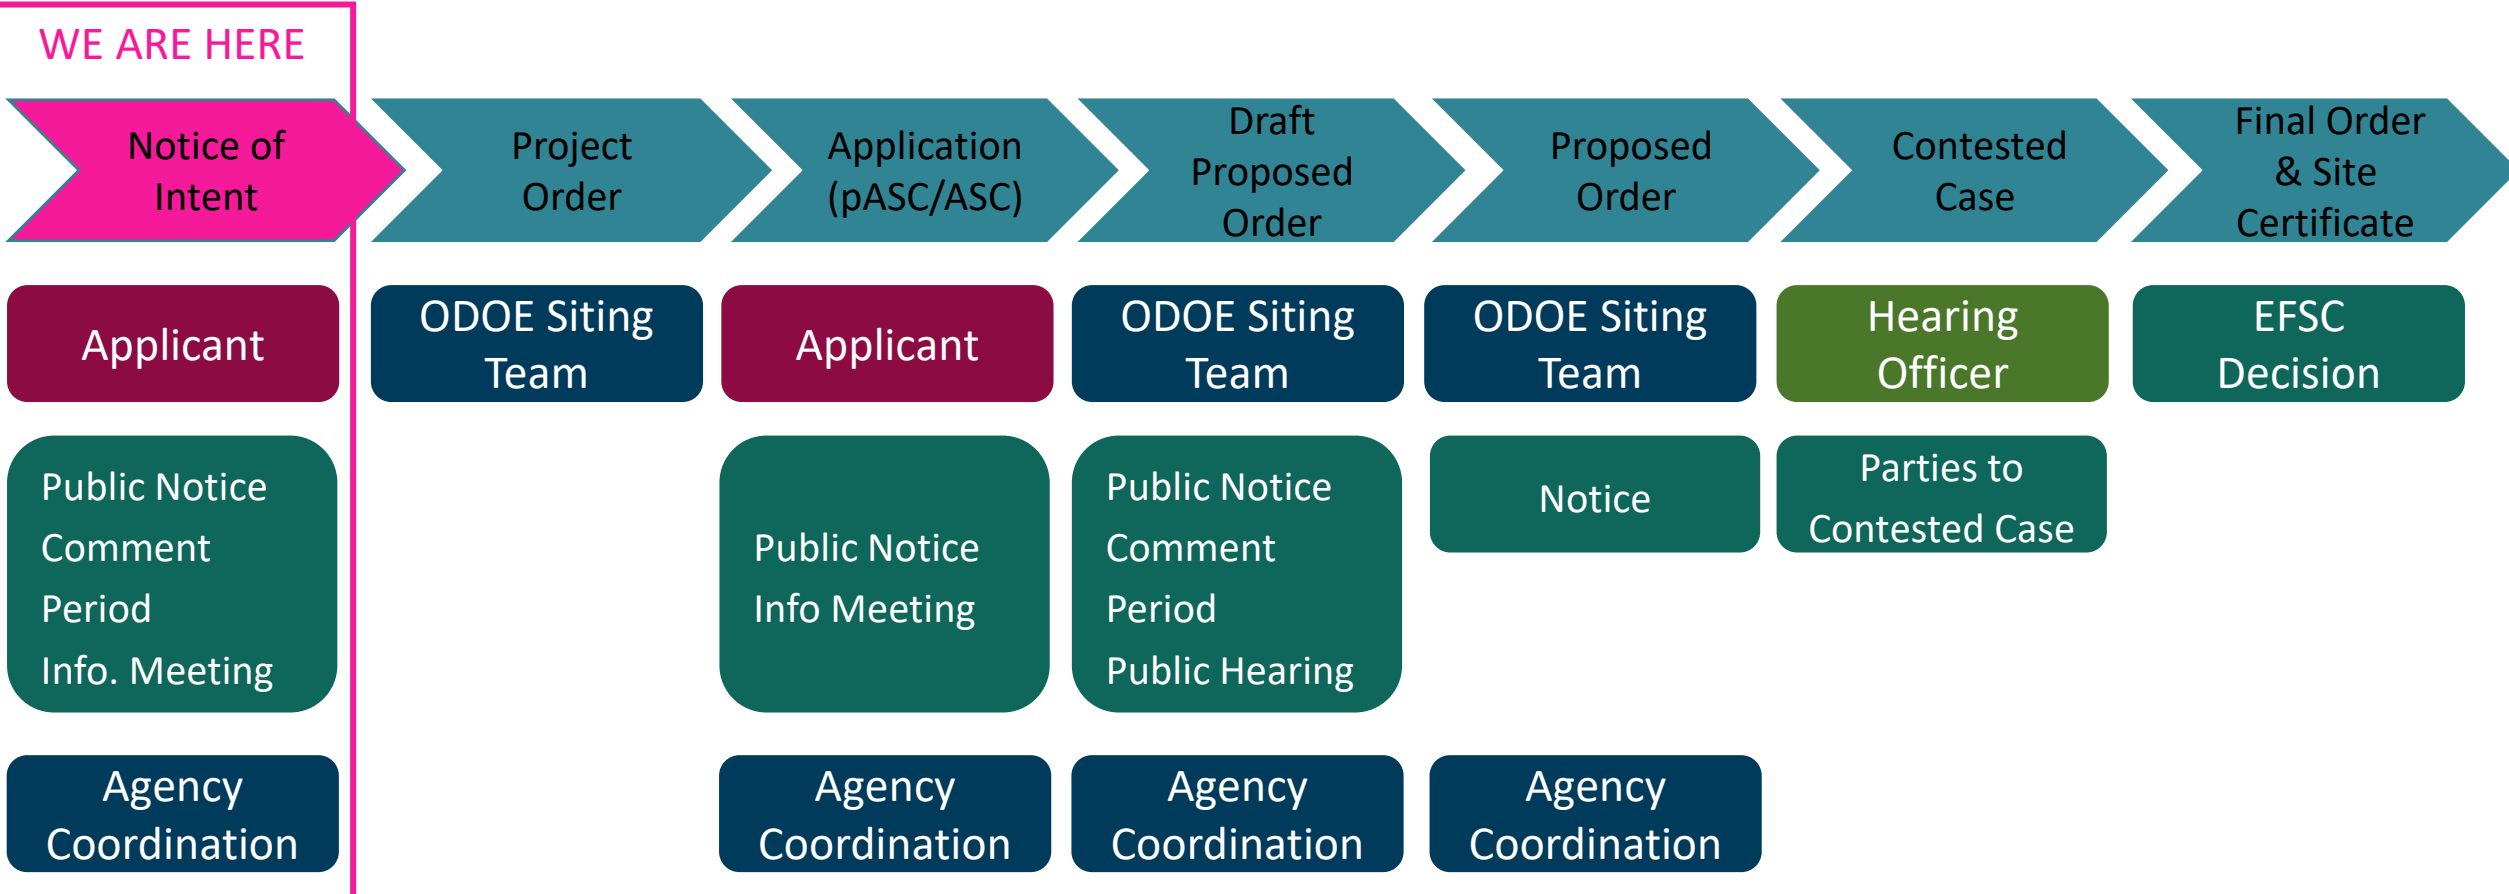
WE ARE HERE

Notice of Intent

Applicant

Public Notice
Comment Period
Info. Meeting

Agency Coordination

Project Order

ODOE Siting Team

Application (pASC/ASC)

Applicant

Public Notice
Info Meeting

Agency Coordination

Draft Proposed Order

ODOE Siting Team

Public Notice
Comment Period
Public Hearing

Agency Coordination

Proposed Order

ODOE Siting Team

Notice

Agency Coordination

Contested Case

Hearing Officer

Parties to Contested Case

Final Order & Site Certificate

EFSC Decision